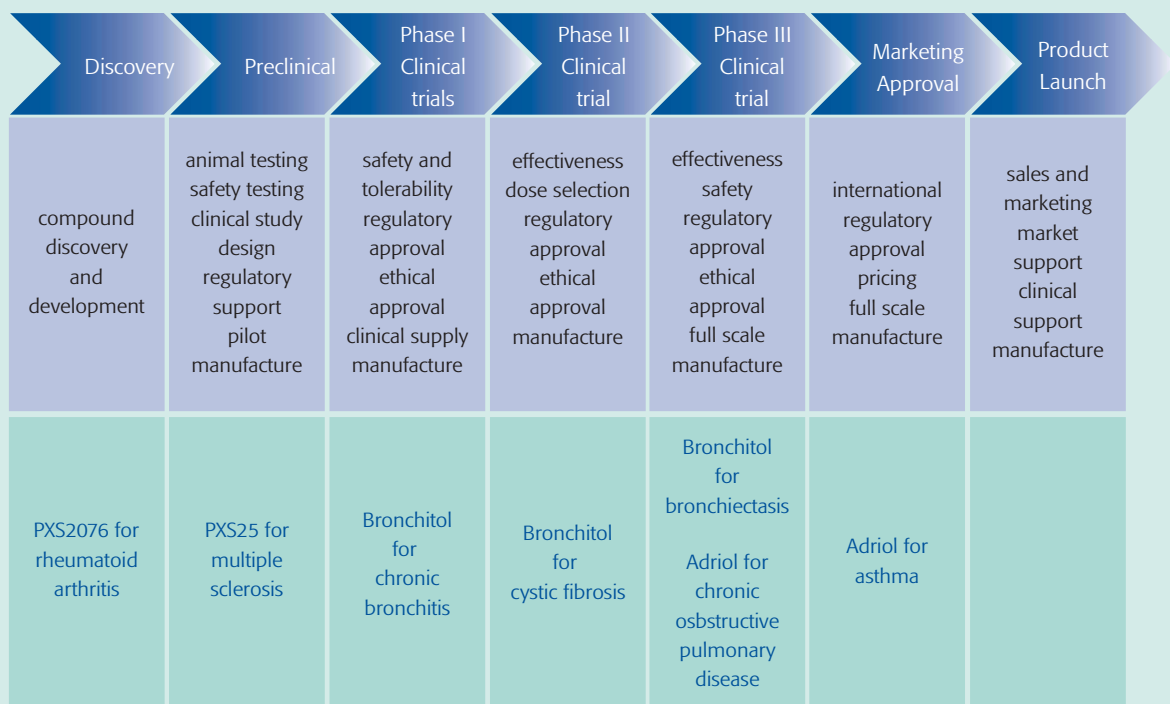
| Discovery | Preclinical | Phase I Clinical trials | Phase II Clinical trial | Phase III Clinical trial | Marketing Approval | Product Launch |
|---|---|---|---|---|---|---|
| compound discovery and development | animal testing safety testing clinical study design regulatory support pilot manufacture | safety and tolerability regulatory approval ethical approval clinical supply manufacture | effectiveness dose selection regulatory approval ethical approval manufacture | effectiveness safety regulatory approval ethical approval full scale manufacture | international regulatory approval pricing full scale manufacture | sales and marketing market support clinical support manufacture |
| PXS2076 for rheumatoid arthritis | PXS25 for multiple sclerosis | Bronchitol for chronic bronchitis | Bronchitol for cystic fibrosis | Bronchitol for bronchiectasis<br><br>Adriol for chronic osbstructive pulmonary disease | Adriol for asthma | |